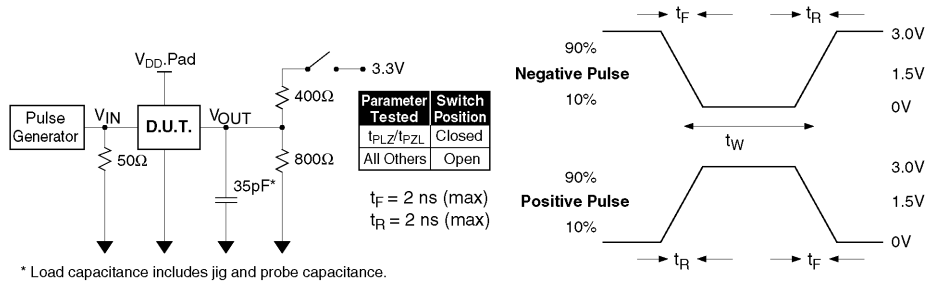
$V_{DD}$.Pad

3.3V

Pulse Generator

$V_{IN}$

D.U.T.

$V_{OUT}$

400Ω

50Ω

800Ω

35pF*

| Parameter Tested | Switch Position |
|---|---|
| $t_{PLZ}/t_{PZL}$ | Closed |
| All Others | Open |

$t_F$ = 2 ns (max)
$t_R$ = 2 ns (max)

* Load capacitance includes jig and probe capacitance.

$t_F$ $t_R$

90%
Negative Pulse
10%

3.0V
1.5V
0V

$t_W$

90%
Positive Pulse
10%

3.0V
1.5V
0V

$t_R$ $t_F$